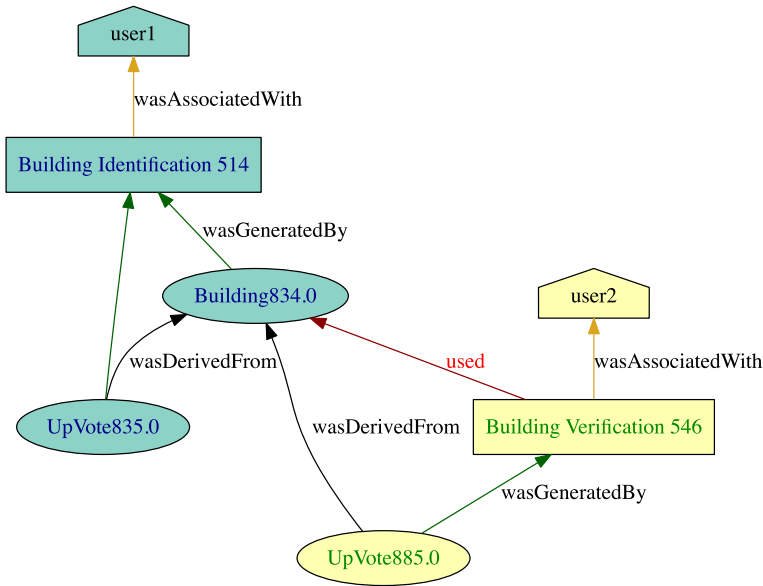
user1

wasAssociatedWith

Building Identification 514

wasGeneratedBy

Building834.0

user2

wasDerivedFrom

used

wasAssociatedWith

UpVote835.0

wasDerivedFrom

Building Verification 546

wasGeneratedBy

UpVote885.0